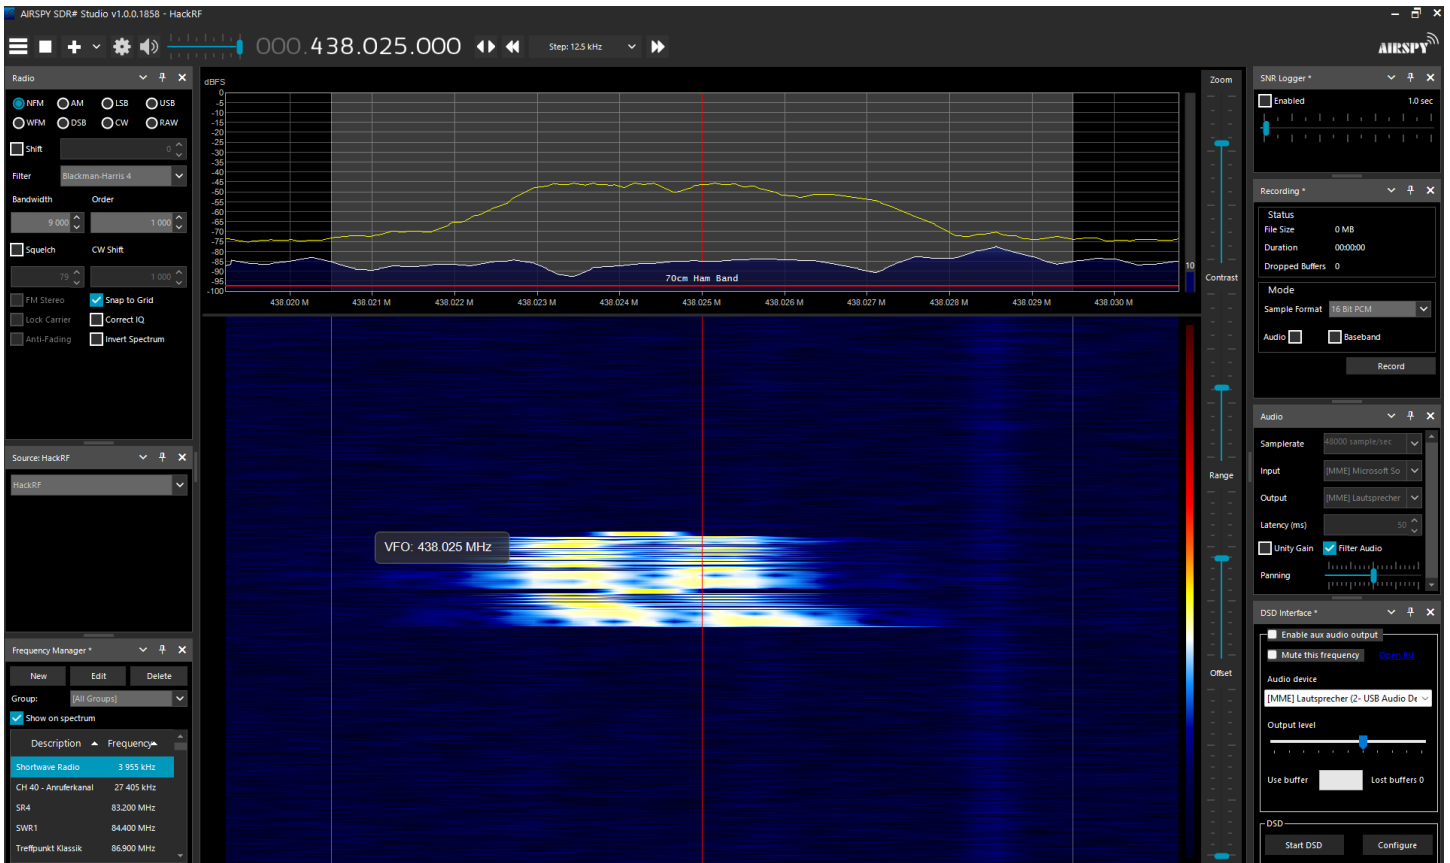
AIRSPY SDR# Studio v1.0.0.1858 - HackRF

000.438.025.000 Step: 12.5 kHz

AIRSPY

Radio

NFM AM LSB USB
WFM DSB CW RAW

Shift 0

Filter Blackman-Harris 4

Bandwidth Order

9 000 1 000

Squelch CW Shift

79 1 000

FM Stereo Snap to Grid
Lock Carrier Correct IQ
Anti-Fading Invert Spectrum

Source: HackRF

HackRF

Frequency Manager *

New Edit Delete

Group: [All Groups]

Show on spectrum

| Description | Frequency |
|---|---|
| Shortwave Radio | 3 955 kHz |
| CH 40 - Anruferkanal | 27 405 kHz |
| SR4 | 83.200 MHz |
| SWR1 | 84.400 MHz |
| Treffpunkt Klassik | 86.900 MHz |

dBFS
0 -5 -10 -15 -20 -25 -30 -35 -40 -45 -50 -55 -60 -65 -70 -75 -80 -85 -90 -95 -100

70cm Ham Band

438.020 M 438.021 M 438.022 M 438.023 M 438.024 M 438.025 M 438.026 M 438.027 M 438.028 M 438.029 M 438.030 M

10

Zoom

Contrast

Range

Offset

VFO: 438.025 MHz

SNR Logger *

Enabled 1.0 sec

Recording *

Status
File Size 0 MB
Duration 00:00:00
Dropped Buffers 0

Mode
Sample Format 16 Bit PCM
Audio Baseband

Record

Audio

Samplerate 48000 sample/sec
Input [MME] Microsoft So
Output [MME] Lautsprecher
Latency (ms) 50
Unity Gain Filter Audio
Panning

DSD Interface *

Enable aux audio output
Mute this frequency Open3M
Audio device
[MME] Lautsprecher (2- USB Audio De
Output level

Use buffer Lost buffers 0

DSD
Start DSD Configure